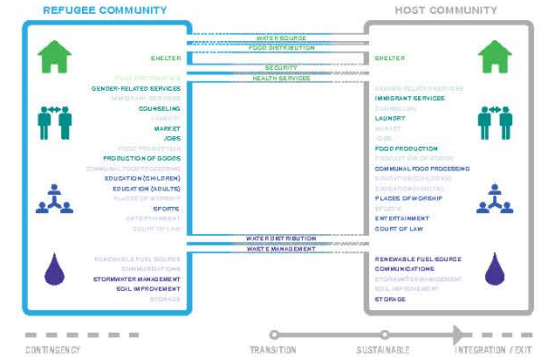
REFUGEE COMMUNITY

HOST COMMUNITY

WATER SOURCE
FOOD DISTRIBUTION

SHELTER

SHELTER

SECURITY
HEALTH SERVICES

FOOD DISTRIBUTION
GENDER-RELATED SERVICES
IMMIGRANT SERVICES
COUNSELING
LAUNDRY
MARKET
JOBS
FOOD PRODUCTION
PRODUCTION OF GOODS
COMMUNAL FOOD PROCESSING
EDUCATION (CHILDREN)
EDUCATION (ADULTS)
PLACES OF WORSHIP
SPORTS
ENTERTAINMENT
COURT OF LAW

GENDER-RELATED SERVICES
IMMIGRANT SERVICES
COUNSELING
LAUNDRY
MARKET
JOBS
FOOD PRODUCTION
PRODUCTION OF GOODS
COMMUNAL FOOD PROCESSING
EDUCATION (CHILDREN)
EDUCATION (ADULTS)
PLACES OF WORSHIP
SPORTS
ENTERTAINMENT
COURT OF LAW

WATER DISTRIBUTION
WASTE MANAGEMENT

RENEWABLE FUEL SOURCE
COMMUNICATIONS
STORMWATER MANAGEMENT
SOIL IMPROVEMENT
STORAGE

RENEWABLE FUEL SOURCE
COMMUNICATIONS
STORMWATER MANAGEMENT
SOIL IMPROVEMENT
STORAGE

CONTINGENCY
TRANSITION
SUSTAINABLE
INTEGRATION / EXIT